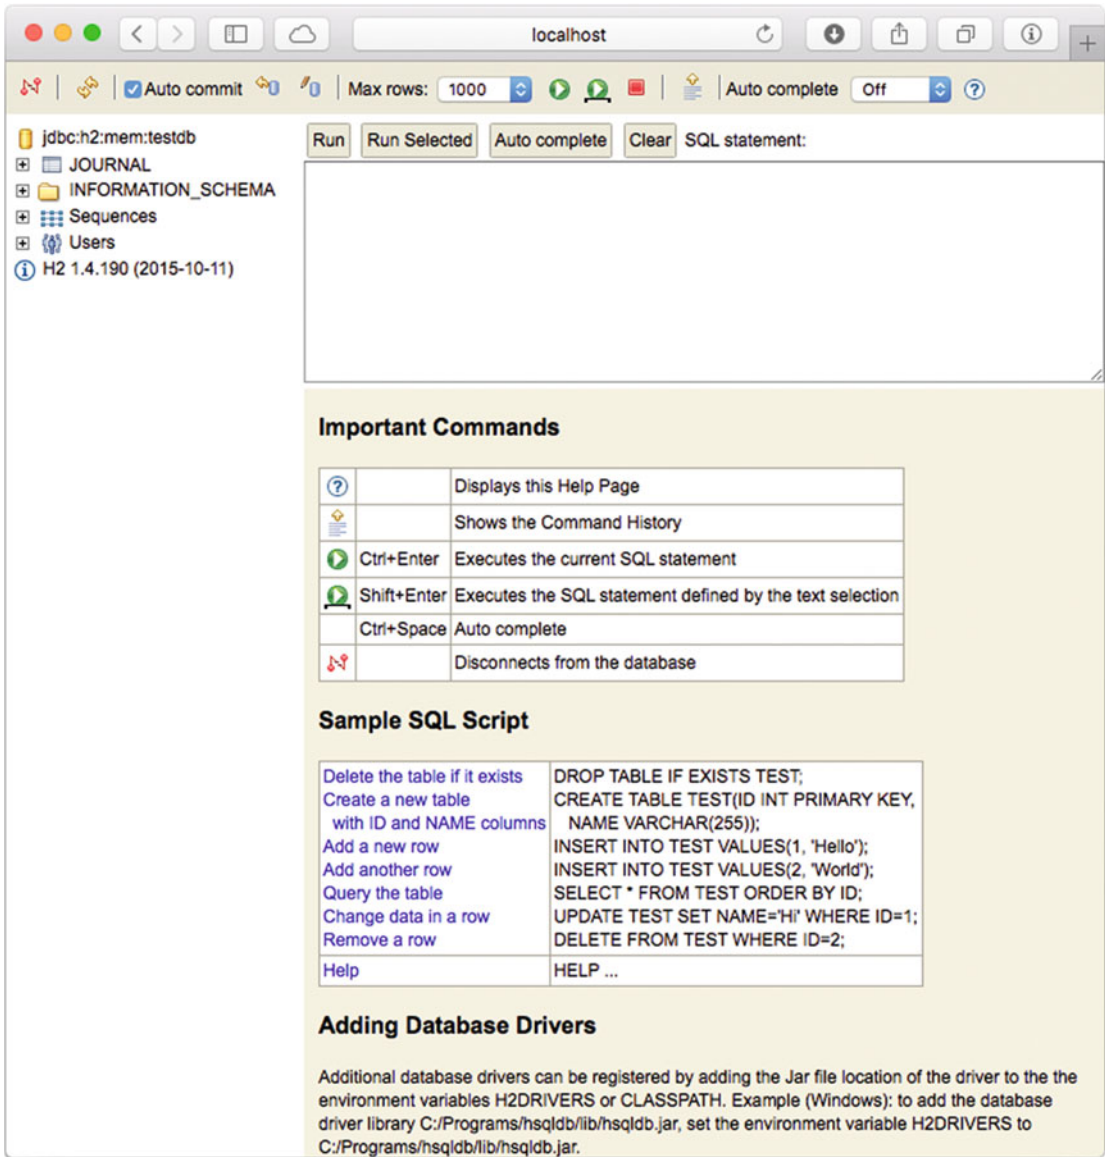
localhost

Auto commit Max rows: 1000 Auto complete Off

jdbc:h2:mem:testdb
JOURNAL
INFORMATION_SCHEMA
Sequences
Users
H2 1.4.190 (2015-10-11)

Run | Run Selected | Auto complete | Clear | SQL statement:

Important Commands

| | | |
|---|---|---|
| | | Displays this Help Page |
| | | Shows the Command History |
| | Ctrl+Enter | Executes the current SQL statement |
| | Shift+Enter | Executes the SQL statement defined by the text selection |
| | Ctrl+Space | Auto complete |
| | | Disconnects from the database |

Sample SQL Script

| | |
|---|---|
| Delete the table if it exists<br>Create a new table<br>with ID and NAME columns<br>Add a new row<br>Add another row<br>Query the table<br>Change data in a row<br>Remove a row | DROP TABLE IF EXISTS TEST;<br>CREATE TABLE TEST(ID INT PRIMARY KEY,<br>NAME VARCHAR(255));<br>INSERT INTO TEST VALUES(1, 'Hello');<br>INSERT INTO TEST VALUES(2, 'World');<br>SELECT * FROM TEST ORDER BY ID;<br>UPDATE TEST SET NAME='Hi' WHERE ID=1;<br>DELETE FROM TEST WHERE ID=2; |
| Help | HELP ... |

Adding Database Drivers

Additional database drivers can be registered by adding the Jar file location of the driver to the the environment variables H2DRIVERS or CLASSPATH. Example (Windows): to add the database driver library C:/Programs/hsqldb/lib/hsqldb.jar, set the environment variable H2DRIVERS to C:/Programs/hsqldb/lib/hsqldb.jar.